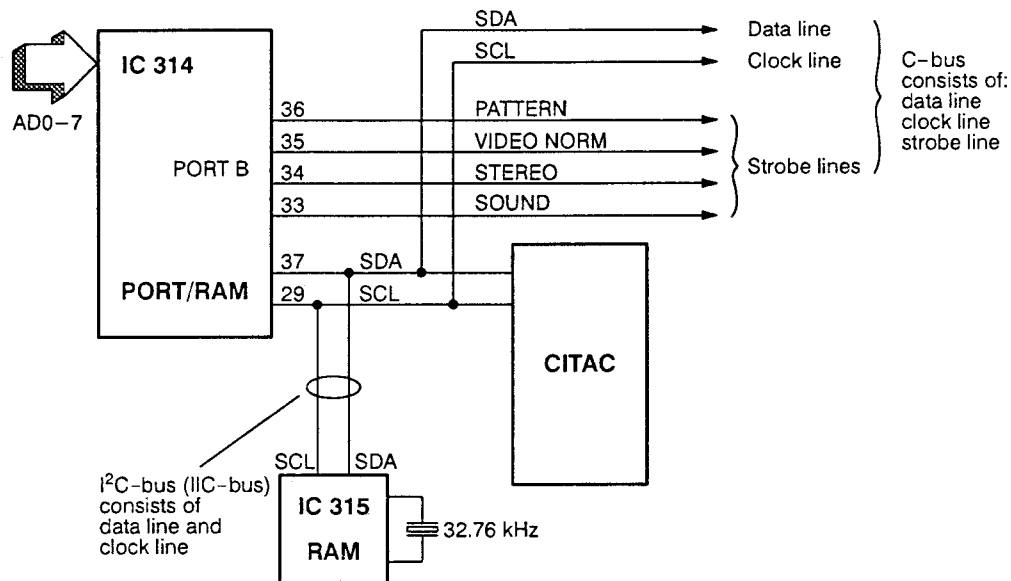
AD0−7

IC 314

PORT B

PORT/RAM

SDA

SCL

36 PATTERN

35 VIDEO NORM

34 STEREO

33 SOUND

37 SDA

29 SCL

Data line

Clock line

Strobe lines

C−bus consists of: data line clock line strobe line

CITAC

$I^2C$−bus (IIC−bus) consists of data line and clock line

SCL SDA

IC 315

RAM

32.76 kHz